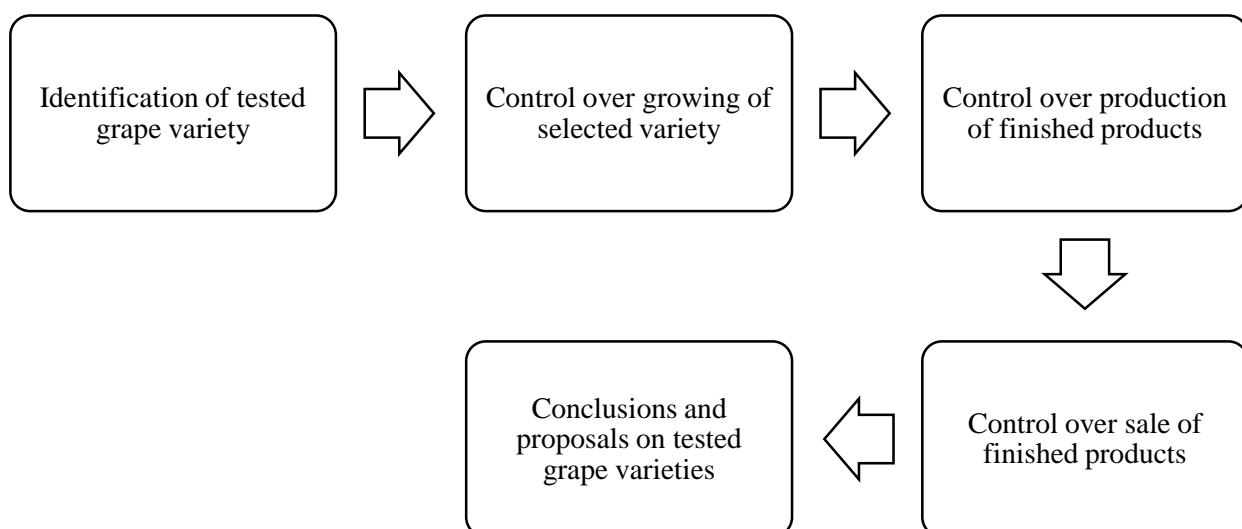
Identification of tested grape variety

Control over growing of selected variety

Control over production of finished products

Control over sale of finished products

Conclusions and proposals on tested grape varieties